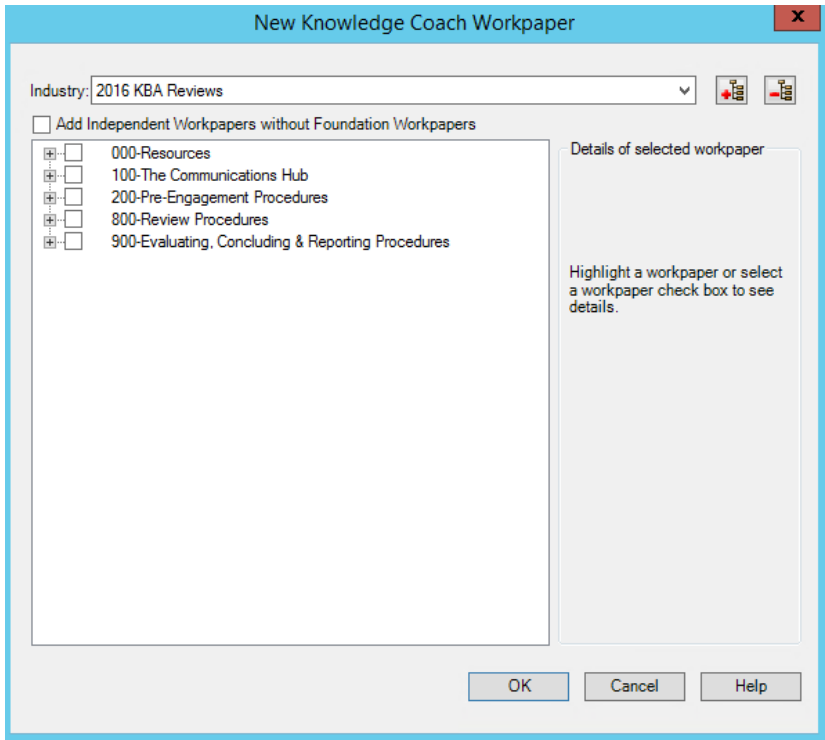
New Knowledge Coach Workpaper

x

Industry: 2016 KBA Reviews

Add Independent Workpapers without Foundation Workpapers

000-Resources
100-The Communications Hub
200-Pre-Engagement Procedures
800-Review Procedures
900-Evaluating, Concluding & Reporting Procedures

Details of selected workpaper

Highlight a workpaper or select a workpaper check box to see details.

OK

Cancel

Help